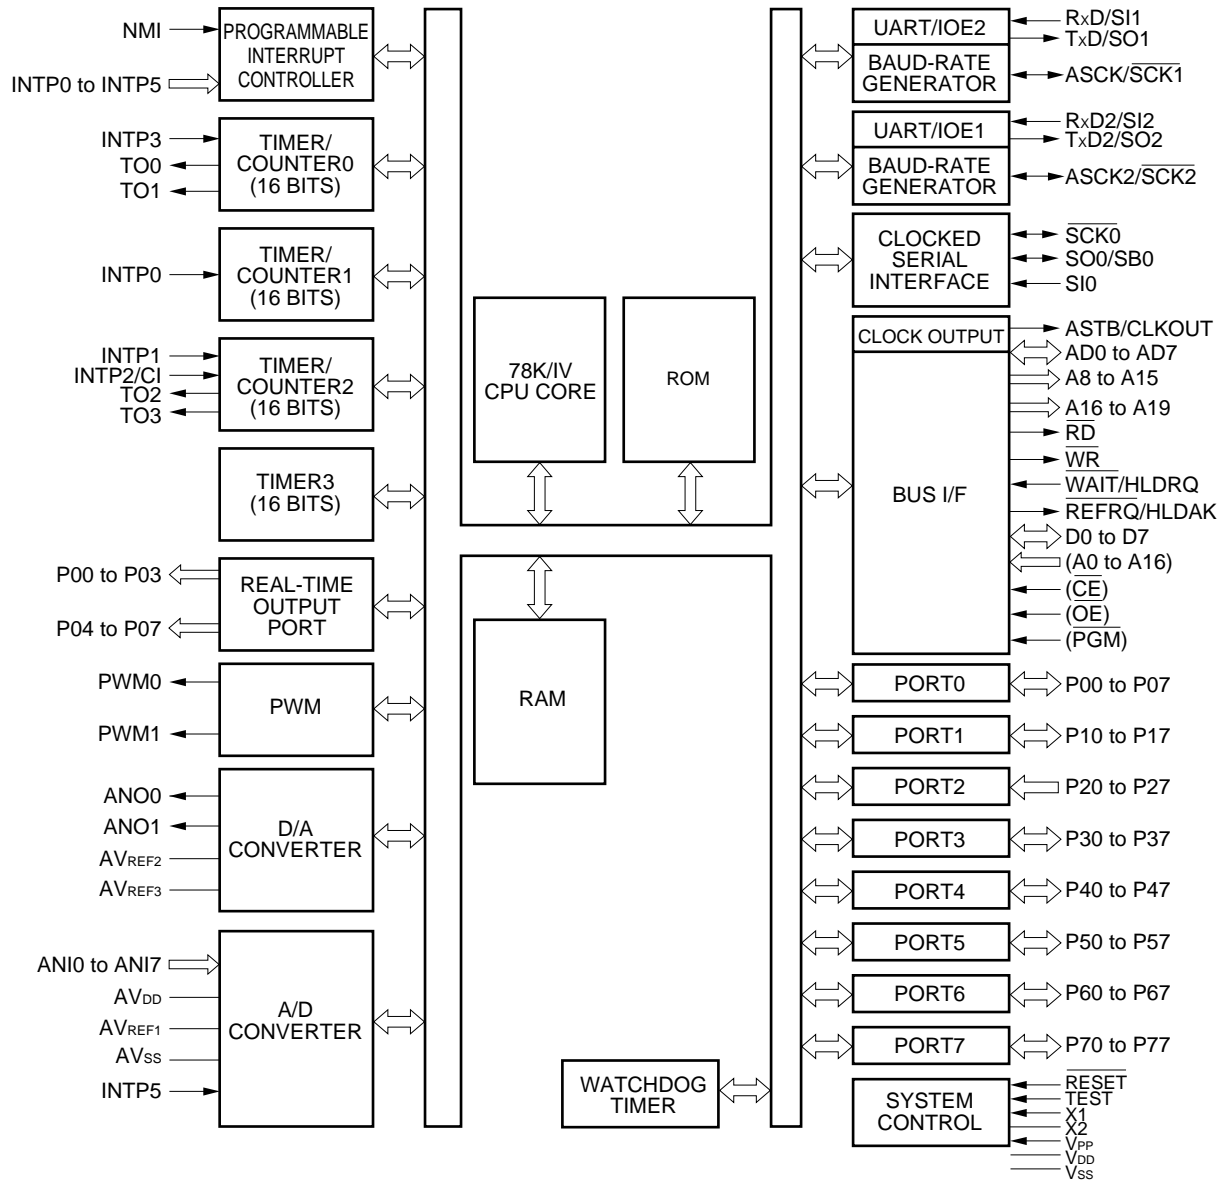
NMI
INTP0 to INTP5
PROGRAMMABLE INTERRUPT CONTROLLER

INTP3
TO0
TO1
TIMER/ COUNTER0 (16 BITS)

INTP0
TIMER/ COUNTER1 (16 BITS)

INTP1
INTP2/CI
TO2
TO3
TIMER/ COUNTER2 (16 BITS)

TIMER3 (16 BITS)

P00 to P03
P04 to P07
REAL-TIME OUTPUT PORT

PWM0
PWM1
PWM

ANO0
ANO1
AV$_{REF2}$
AV$_{REF3}$
D/A CONVERTER

ANI0 to ANI7
AV$_{DD}$
AV$_{REF1}$
AV$_{SS}$
INTP5
A/D CONVERTER

78K/IV CPU CORE

ROM

RAM

WATCHDOG TIMER

UART/IOE2
BAUD-RATE GENERATOR
R$_X$D/SI1
T$_X$D/SO1
ASCK/$\overline{SCK1}$

UART/IOE1
BAUD-RATE GENERATOR
R$_X$D2/SI2
T$_X$D2/SO2
ASCK2/$\overline{SCK2}$

CLOCKED SERIAL INTERFACE
$\overline{SCK0}$
SO0/SB0
SI0

CLOCK OUTPUT
BUS I/F
ASTB/CLKOUT
AD0 to AD7
A8 to A15
A16 to A19
$\overline{RD}$
$\overline{WR}$
$\overline{WAIT}$/HLDRQ
$\overline{REFRQ}$/HLDAK
D0 to D7
(A0 to A16)
($\overline{CE}$)
($\overline{OE}$)
($\overline{PGM}$)

PORT0
P00 to P07
PORT1
P10 to P17
PORT2
P20 to P27
PORT3
P30 to P37
PORT4
P40 to P47
PORT5
P50 to P57
PORT6
P60 to P67
PORT7
P70 to P77

SYSTEM CONTROL
$\overline{RESET}$
TEST
X1
X2
V$_{PP}$
V$_{DD}$
V$_{SS}$